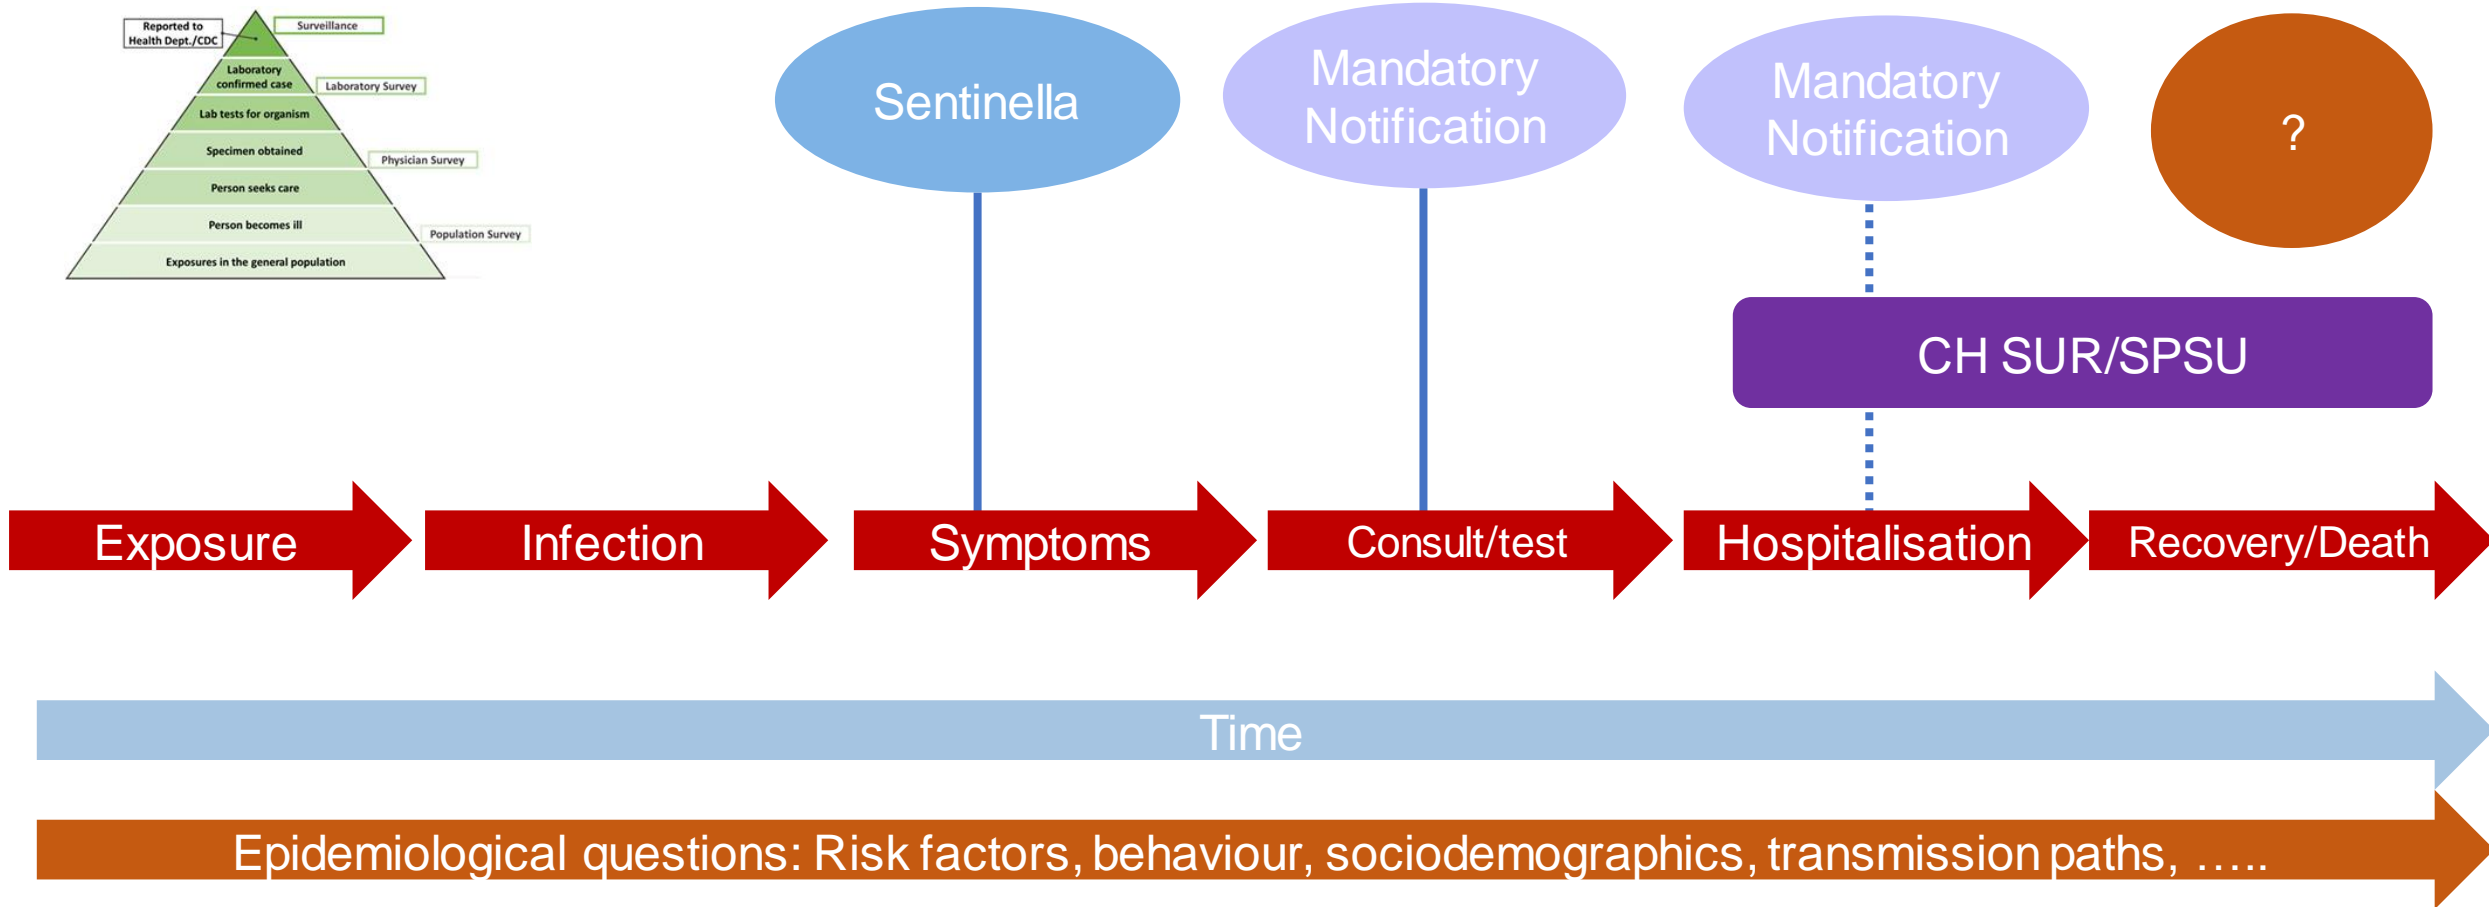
Reported to Health Dept./CDC

Surveillance

Laboratory confirmed case

Laboratory Survey

Lab tests for organism

Specimen obtained

Physician Survey

Person seeks care

Person becomes ill

Population Survey

Exposures in the general population

Sentinella

Mandatory Notification

Mandatory Notification

?

CH SUR/SPSU

Exposure

Infection

Symptoms

Consult/test

Hospitalisation

Recovery/Death

Time

Epidemiological questions: Risk factors, behaviour, sociodemographics, transmission paths, …..